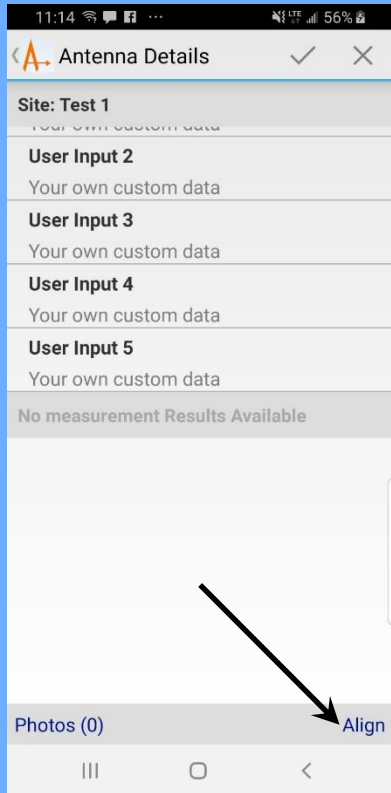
11:14 56%

Antenna Details

Site: Test 1

Your own custom data

User Input 2

Your own custom data

User Input 3

Your own custom data

User Input 4

Your own custom data

User Input 5

Your own custom data

No measurement Results Available

Photos (0)

Align